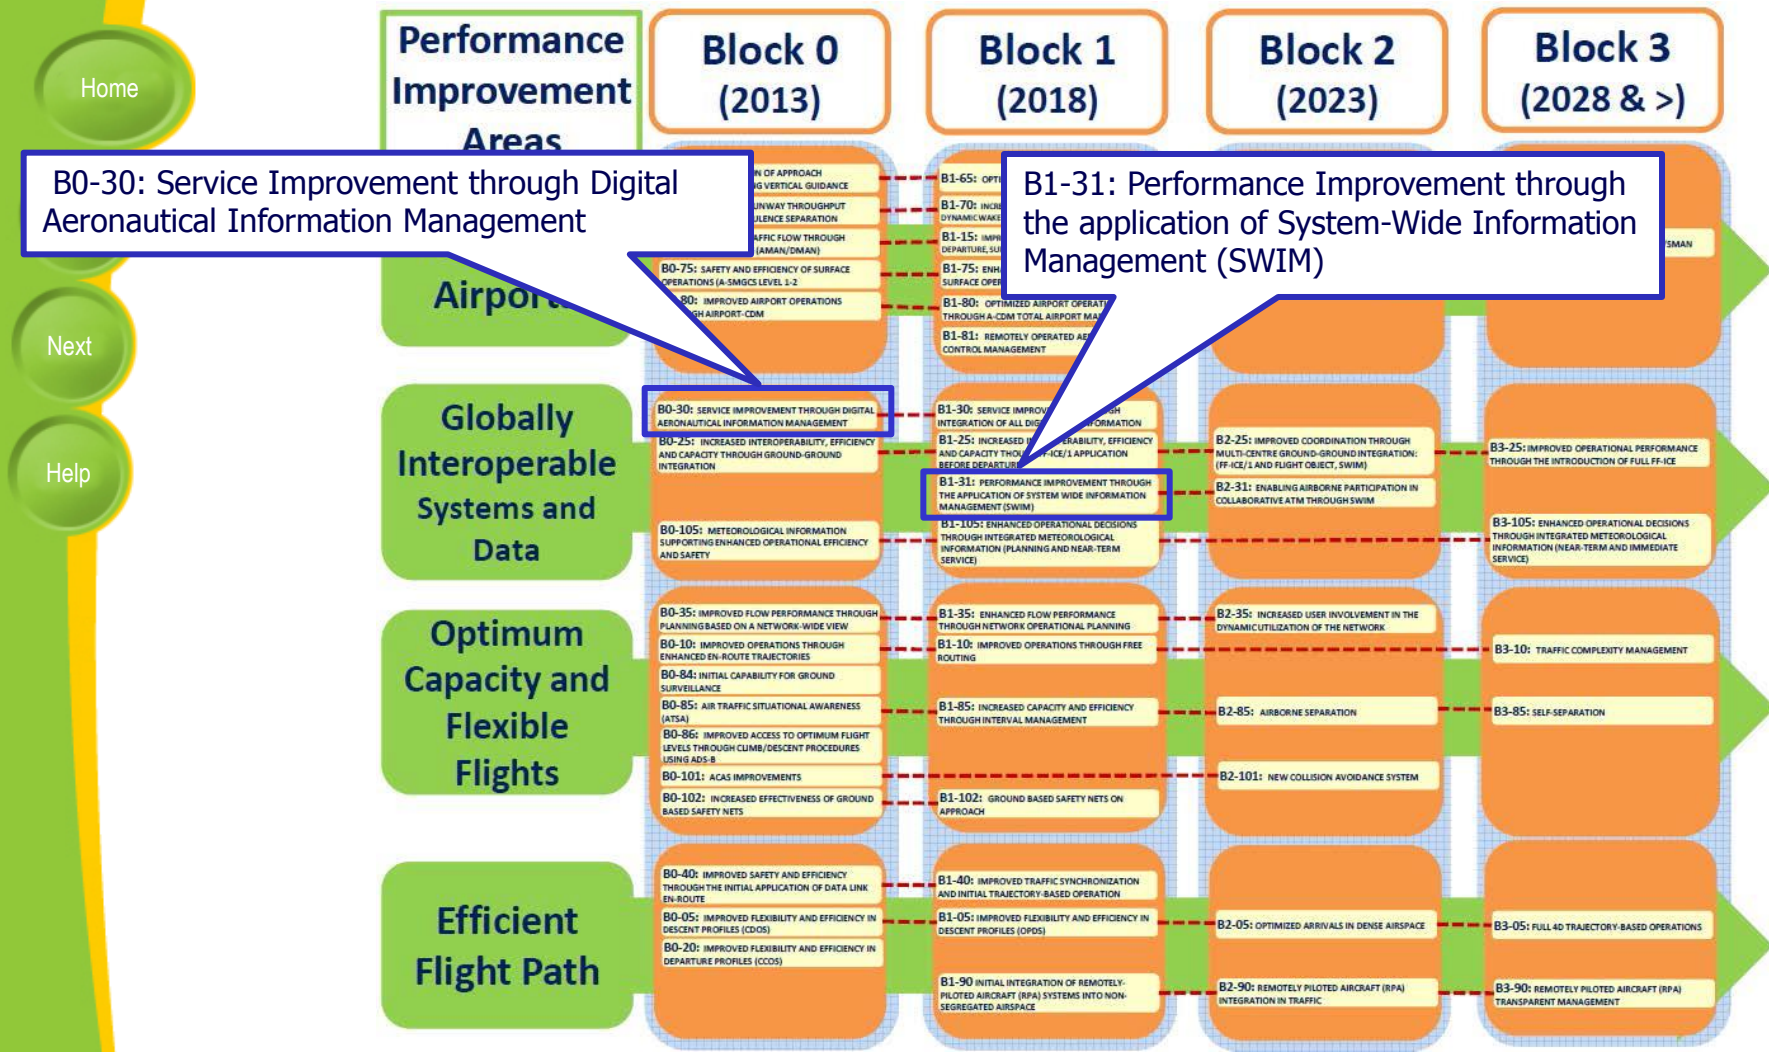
Home

Next

Help

Performance Improvement Areas

Block 0 (2013)

Block 1 (2018)

Block 2 (2023)

Block 3 (2028 & >)

B0-30: Service Improvement through Digital Aeronautical Information Management

B1-31: Performance Improvement through the application of System-Wide Information Management (SWIM)

Airport

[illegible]N OF APPROACH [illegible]G VERTICAL GUIDANCE

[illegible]UNWAY THROUGHPUT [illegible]ULENCE SEPARATION

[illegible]AFFIC FLOW THROUGH (AMAN/DMAN)

B0-75: SAFETY AND EFFICIENCY OF SURFACE OPERATIONS (A-SMGCS LEVEL 1-2

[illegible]80: IMPROVED AIRPORT OPERATIONS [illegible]GH AIRPORT-CDM

B1-65: OPTI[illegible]

B1-70: INCRE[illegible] DYNAMIC WAKE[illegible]

B1-15: IMPR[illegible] DEPARTURE, SU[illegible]

B1-75: ENHA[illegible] SURFACE OPER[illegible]

B1-80: OPTIMIZED AIRPORT OPERAT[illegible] THROUGH A-CDM TOTAL AIRPORT MA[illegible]

B1-81: REMOTELY OPERATED AE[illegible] CONTROL MANAGEMENT

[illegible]SMAN

Globally Interoperable Systems and Data

B0-30: SERVICE IMPROVEMENT THROUGH DIGITAL AERONAUTICAL INFORMATION MANAGEMENT

B0-25: INCREASED INTEROPERABILITY, EFFICIENCY AND CAPACITY THROUGH GROUND-GROUND INTEGRATION

B0-105: METEOROLOGICAL INFORMATION SUPPORTING ENHANCED OPERATIONAL EFFICIENCY AND SAFETY

B1-30: SERVICE IMPROV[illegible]GH INTEGRATION OF ALL DIG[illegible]FORMATION

B1-25: INCREASED I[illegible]ERABILITY, EFFICIENCY AND CAPACITY THROU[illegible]-ICE/1 APPLICATION BEFORE DEPARTURE

B1-31: PERFORMANCE IMPROVEMENT THROUGH THE APPLICATION OF SYSTEM WIDE INFORMATION MANAGEMENT (SWIM)

B1-105: ENHANCED OPERATIONAL DECISIONS THROUGH INTEGRATED METEOROLOGICAL INFORMATION (PLANNING AND NEAR-TERM SERVICE)

B2-25: IMPROVED COORDINATION THROUGH MULTI-CENTRE GROUND-GROUND INTEGRATION: (FF-ICE/1 AND FLIGHT OBJECT, SWIM)

B2-31: ENABLING AIRBORNE PARTICIPATION IN COLLABORATIVE ATM THROUGH SWIM

B3-25: IMPROVED OPERATIONAL PERFORMANCE THROUGH THE INTRODUCTION OF FULL FF-ICE

B3-105: ENHANCED OPERATIONAL DECISIONS THROUGH INTEGRATED METEOROLOGICAL INFORMATION (NEAR-TERM AND IMMEDIATE SERVICE)

Optimum Capacity and Flexible Flights

B0-35: IMPROVED FLOW PERFORMANCE THROUGH PLANNING BASED ON A NETWORK-WIDE VIEW

B0-10: IMPROVED OPERATIONS THROUGH ENHANCED EN-ROUTE TRAJECTORIES

B0-84: INITIAL CAPABILITY FOR GROUND SURVEILLANCE

B0-85: AIR TRAFFIC SITUATIONAL AWARENESS (ATSA)

B0-86: IMPROVED ACCESS TO OPTIMUM FLIGHT LEVELS THROUGH CLIMB/DESCENT PROCEDURES USING ADS-B

B0-101: ACAS IMPROVEMENTS

B0-102: INCREASED EFFECTIVENESS OF GROUND BASED SAFETY NETS

B1-35: ENHANCED FLOW PERFORMANCE THROUGH NETWORK OPERATIONAL PLANNING

B1-10: IMPROVED OPERATIONS THROUGH FREE ROUTING

B1-85: INCREASED CAPACITY AND EFFICIENCY THROUGH INTERVAL MANAGEMENT

B1-102: GROUND BASED SAFETY NETS ON APPROACH

B2-35: INCREASED USER INVOLVEMENT IN THE DYNAMIC UTILIZATION OF THE NETWORK

B2-85: AIRBORNE SEPARATION

B2-101: NEW COLLISION AVOIDANCE SYSTEM

B3-10: TRAFFIC COMPLEXITY MANAGEMENT

B3-85: SELF-SEPARATION

Efficient Flight Path

B0-40: IMPROVED SAFETY AND EFFICIENCY THROUGH THE INITIAL APPLICATION OF DATA LINK EN-ROUTE

B0-05: IMPROVED FLEXIBILITY AND EFFICIENCY IN DESCENT PROFILES (CDOS)

B0-20: IMPROVED FLEXIBILITY AND EFFICIENCY IN DEPARTURE PROFILES (CCOS)

B1-40: IMPROVED TRAFFIC SYNCHRONIZATION AND INITIAL TRAJECTORY-BASED OPERATION

B1-05: IMPROVED FLEXIBILITY AND EFFICIENCY IN DESCENT PROFILES (OPDS)

B1-90 INITIAL INTEGRATION OF REMOTELY-PILOTED AIRCRAFT (RPA) SYSTEMS INTO NON-SEGREGATED AIRSPACE

B2-05: OPTIMIZED ARRIVALS IN DENSE AIRSPACE

B2-90: REMOTELY PILOTED AIRCRAFT (RPA) INTEGRATION IN TRAFFIC

B3-05: FULL 4D TRAJECTORY-BASED OPERATIONS

B3-90: REMOTELY PILOTED AIRCRAFT (RPA) TRANSPARENT MANAGEMENT